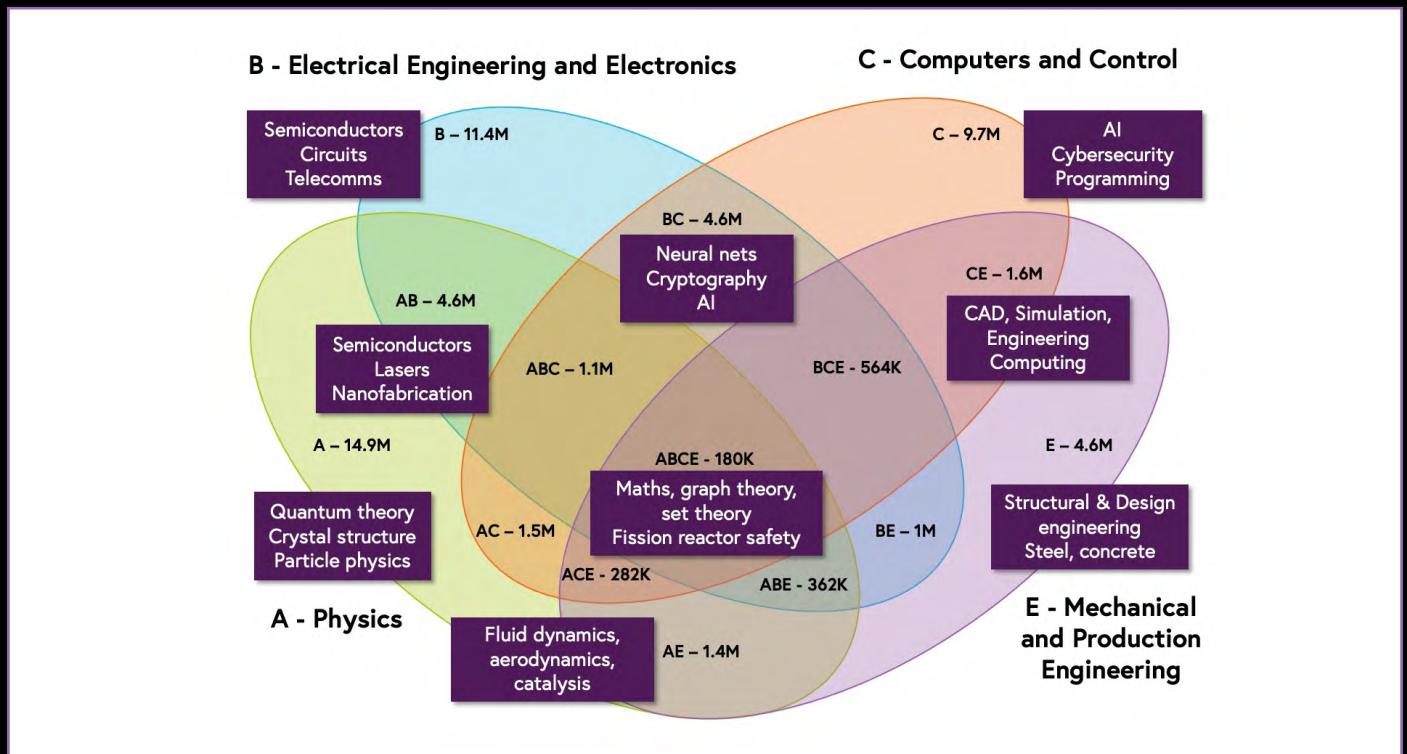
B - Electrical Engineering and Electronics

C - Computers and Control

Semiconductors
Circuits
Telecomms

B – 11.4M

C – 9.7M

AI
Cybersecurity
Programming

BC – 4.6M

Neural nets
Cryptography
AI

CE – 1.6M

AB – 4.6M

CAD, Simulation,
Engineering
Computing

Semiconductors
Lasers
Nanofabrication

ABC – 1.1M

BCE - 564K

A – 14.9M

E – 4.6M

ABCE - 180K

Maths, graph theory,
set theory
Fission reactor safety

Quantum theory
Crystal structure
Particle physics

AC – 1.5M

BE – 1M

Structural & Design
engineering
Steel, concrete

ACE - 282K

ABE - 362K

A - Physics

E - Mechanical
and Production
Engineering

Fluid dynamics,
aerodynamics,
catalysis

AE – 1.4M